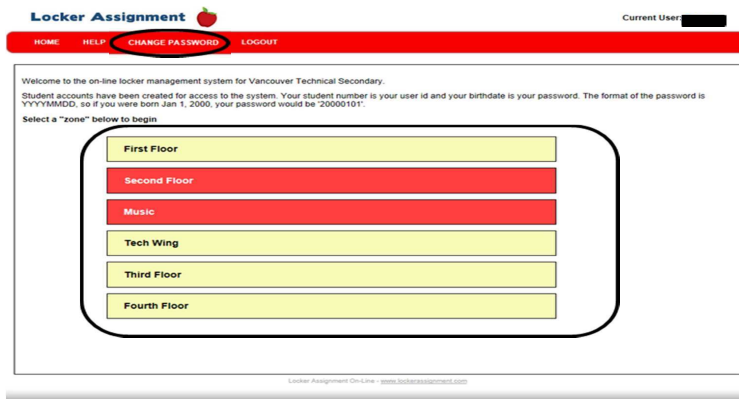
Locker Assignment

Current User:

HOME HELP CHANGE PASSWORD LOGOUT

Welcome to the on-line locker management system for Vancouver Technical Secondary.

Student accounts have been created for access to the system. Your student number is your user id and your birthdate is your password. The format of the password is YYYYMMDD, so if you were born Jan 1, 2000, your password would be '20000101'.

Select a "zone" below to begin

First Floor

Second Floor

Music

Tech Wing

Third Floor

Fourth Floor

Locker Assignment On-Line - www.lockerassignment.com